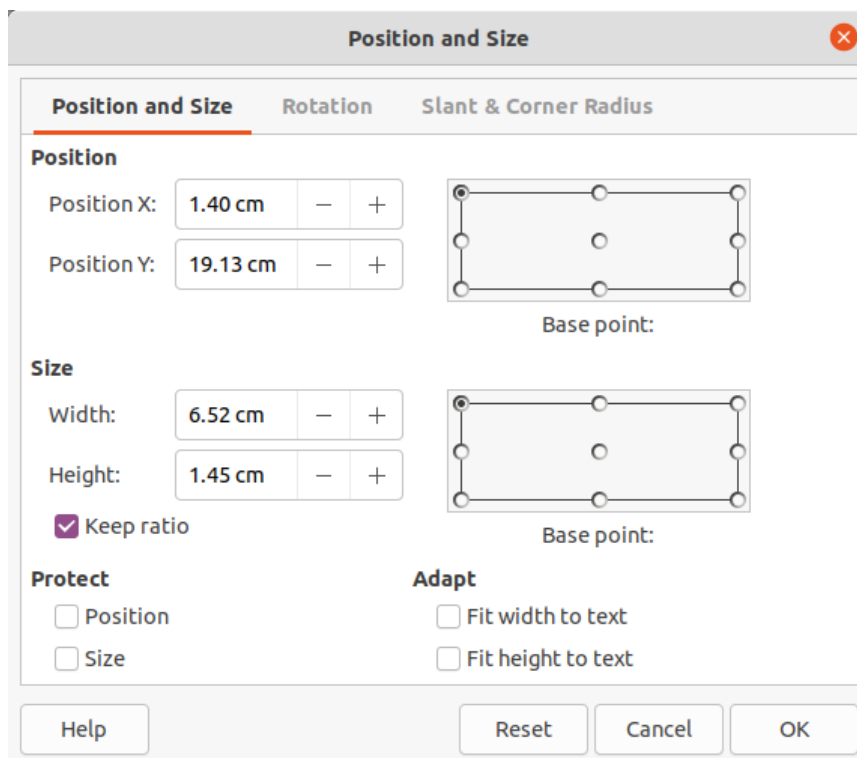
Position and Size

Position and Size Rotation Slant & Corner Radius

Position

Position X: 1.40 cm − +

Position Y: 19.13 cm − +

Base point:

Size

Width: 6.52 cm − +

Height: 1.45 cm − +

Keep ratio

Base point:

Protect

Position

Size

Adapt

Fit width to text

Fit height to text

Help

Reset

Cancel

OK